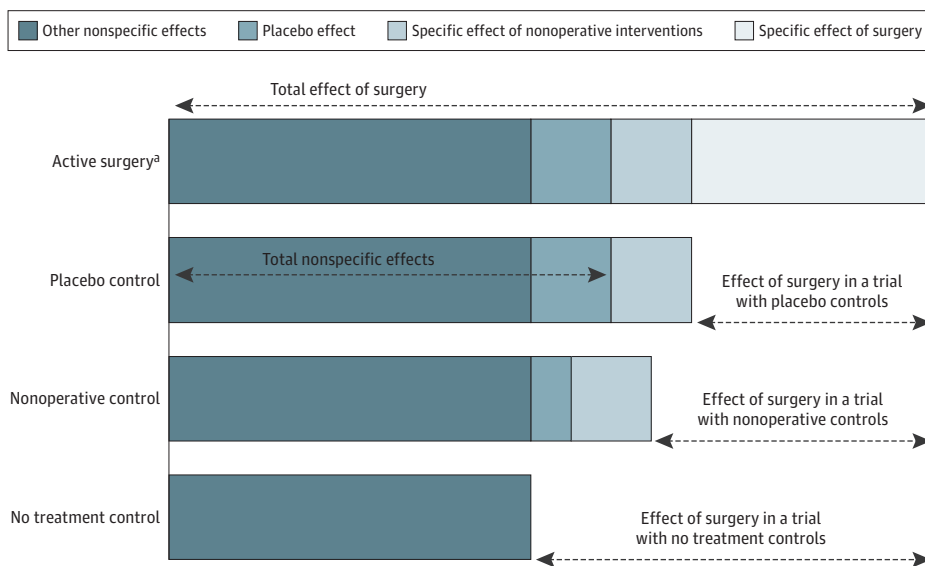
Other nonspecific effects | Placebo effect | Specific effect of nonoperative interventions | Specific effect of surgery

Total effect of surgery

Active surgery$^a$

Placebo control

Total nonspecific effects

Effect of surgery in a trial with placebo controls

Nonoperative control

Effect of surgery in a trial with nonoperative controls

No treatment control

Effect of surgery in a trial with no treatment controls